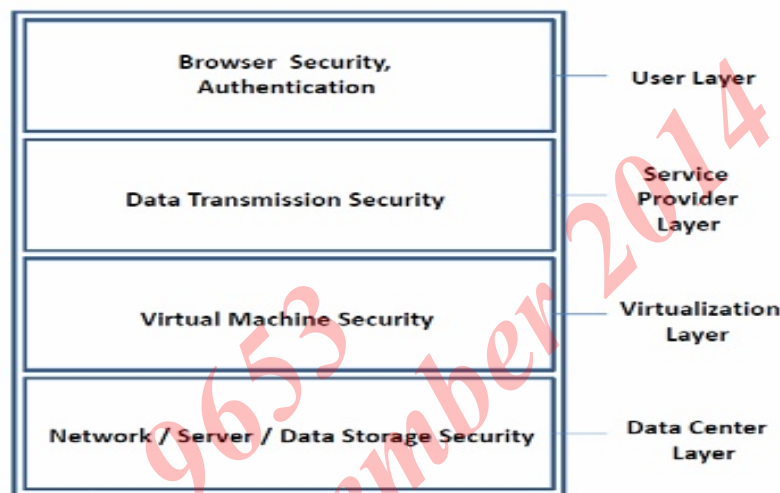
Browser Security, Authentication

User Layer

Data Transmission Security

Service Provider Layer

Virtual Machine Security

Virtualization Layer

Network / Server / Data Storage Security

Data Center Layer

9653 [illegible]mber 2014